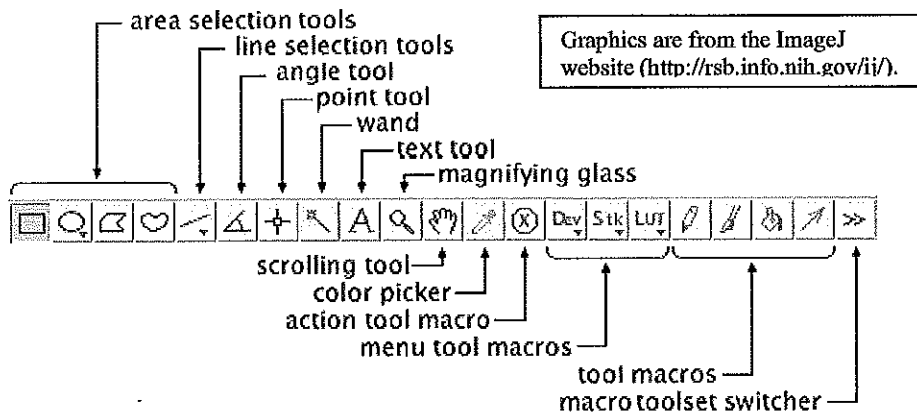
area selection tools
line selection tools
angle tool
point tool
wand
text tool
magnifying glass

Graphics are from the ImageJ website (http://rsb.info.nih.gov/ij/).

A
Dev Stk LUT
>>

scrolling tool
color picker
action tool macro
menu tool macros
tool macros
macro toolset switcher